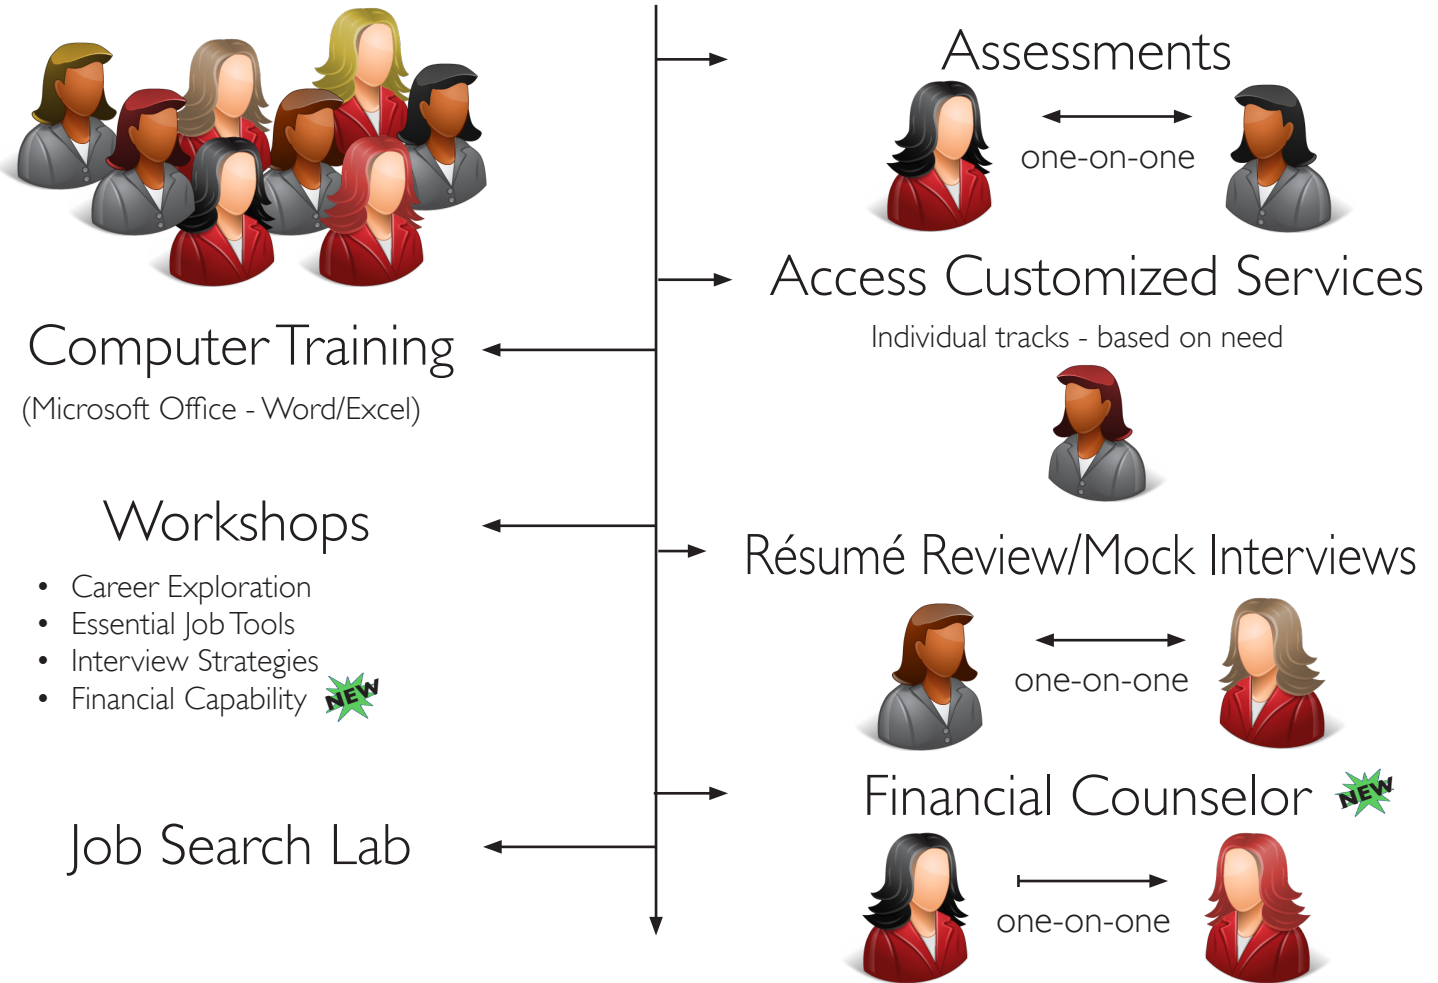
Assessments

one-on-one

Access Customized Services

Individual tracks - based on need

Computer Training

(Microsoft Office - Word/Excel)

Workshops

- Career Exploration
- Essential Job Tools
- Interview Strategies
- Financial Capability NEW

Résumé Review/Mock Interviews

one-on-one

Financial Counselor NEW

Job Search Lab

one-on-one